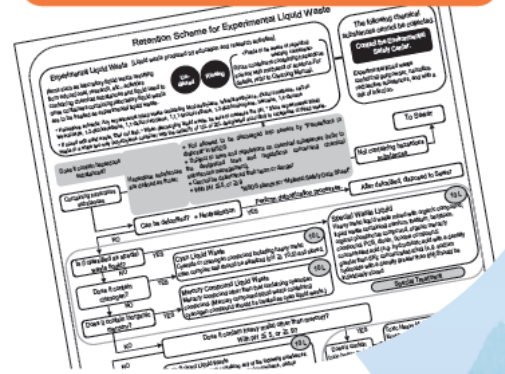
Retention Scheme for Experimental Liquid Waste

Experimental Liquid Waste

Un-diluted

Washing

The following chemical substances should be collected

Contact the Environmental Safety Center

Does it contain hazardous substances?

Hazardous substances are defined as those...

To Sewer

Not containing hazardous substances

Containing hazardous substances

Can be detoxified? • Neutralization

YES

Perform detoxification procedures

After detoxified, disposed to Sewer

NO

Is it classified as special waste liquid?

YES

Cyan Liquid Waste

Mercury Compound Liquid Waste

Special Waste Liquid

Special Treatment

NO

Does it contain cyanogen?

NO

Does it contain inorganic materials?

YES

Does it contain heavy metal other than mercury?

NO

YES